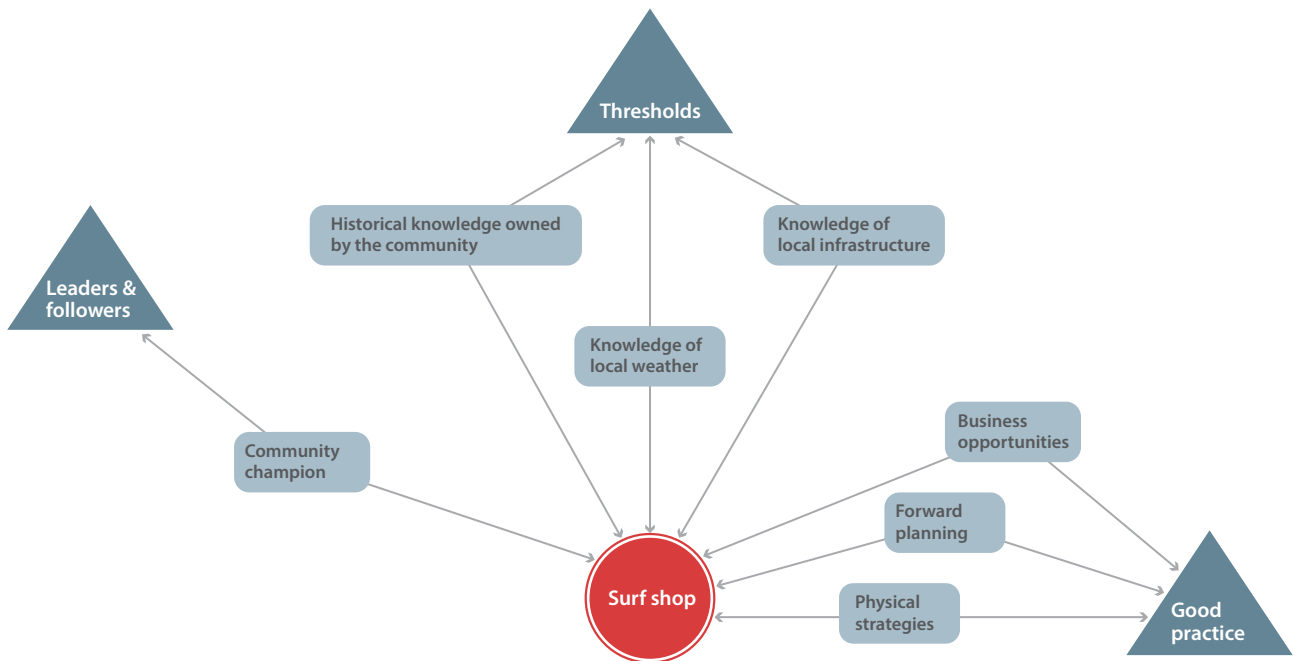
Thresholds

Leaders & followers

Historical knowledge owned by the community

Knowledge of local infrastructure

Knowledge of local weather

Business opportunities

Community champion

Forward planning

Surf shop

Physical strategies

Good practice